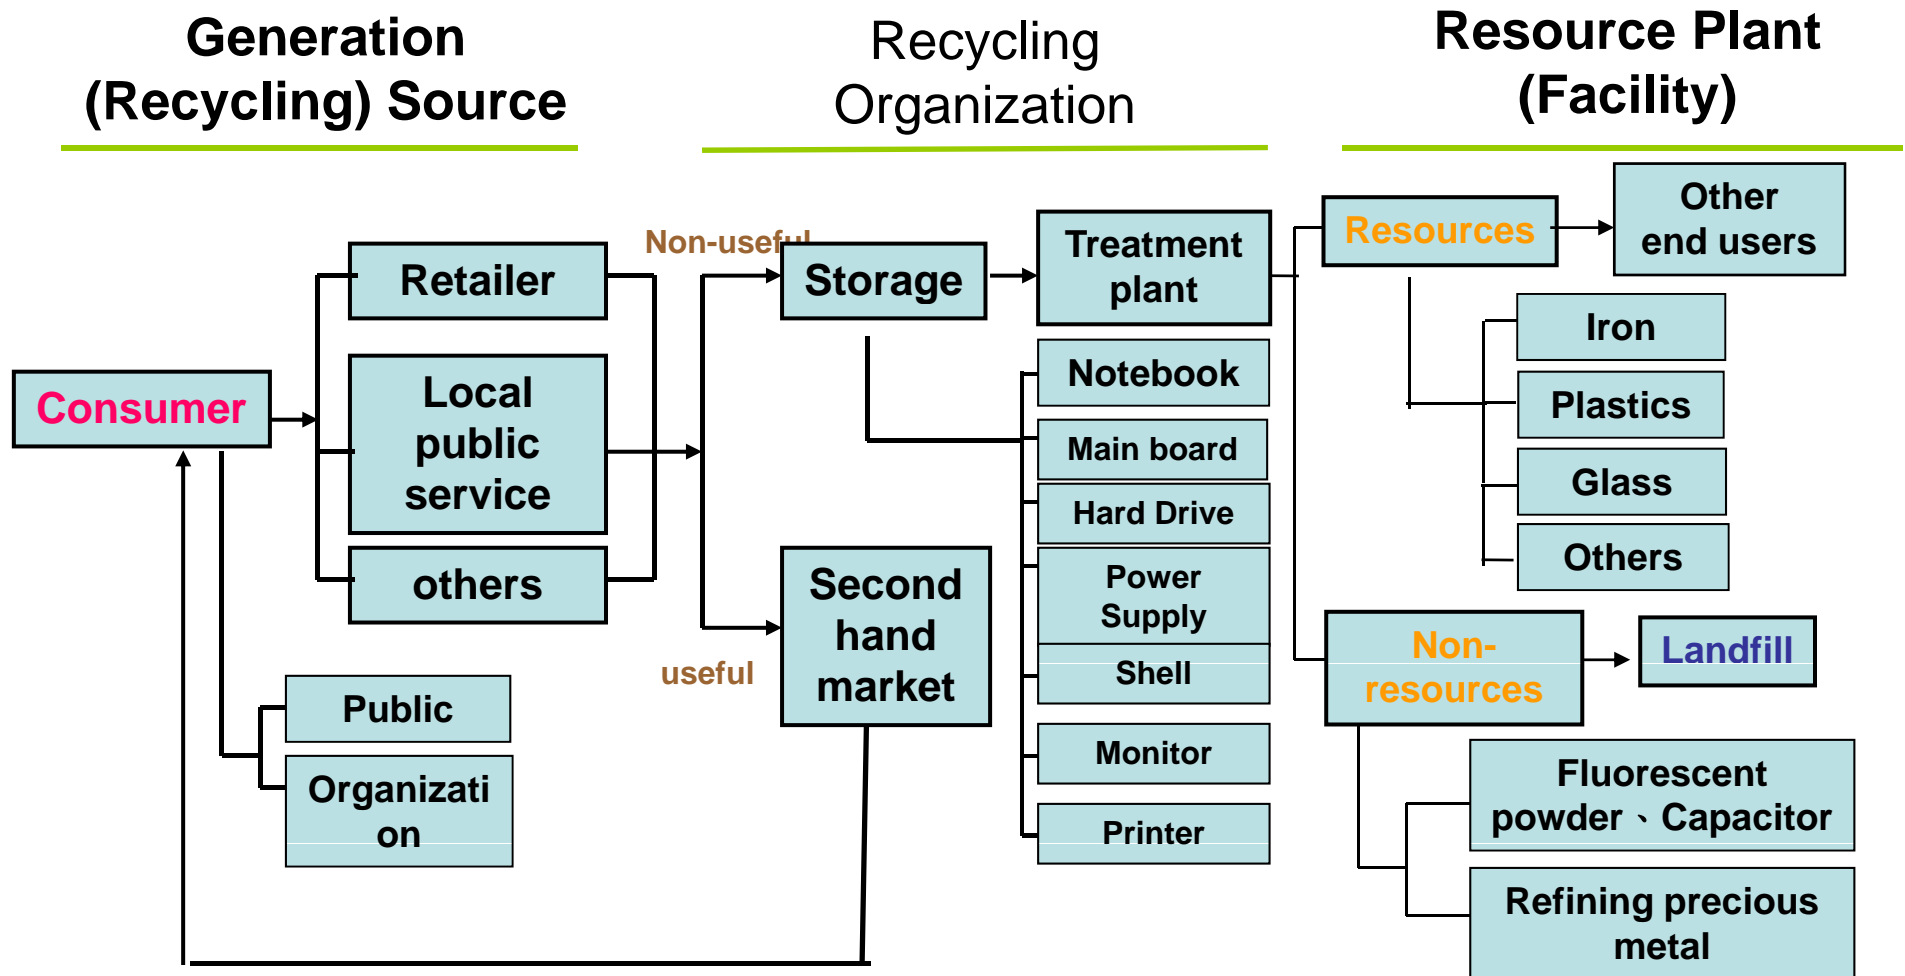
Generation (Recycling) Source

Recycling Organization

Resource Plant (Facility)

Consumer

Retailer

Local public service

others

Public

Organizati on

Non-useful

Storage

useful

Second hand market

Treatment plant

Notebook

Main board

Hard Drive

Power Supply

Shell

Monitor

Printer

Resources

Other end users

Iron

Plastics

Glass

Others

Non-resources

Landfill

Fluorescent powder、Capacitor

Refining precious metal